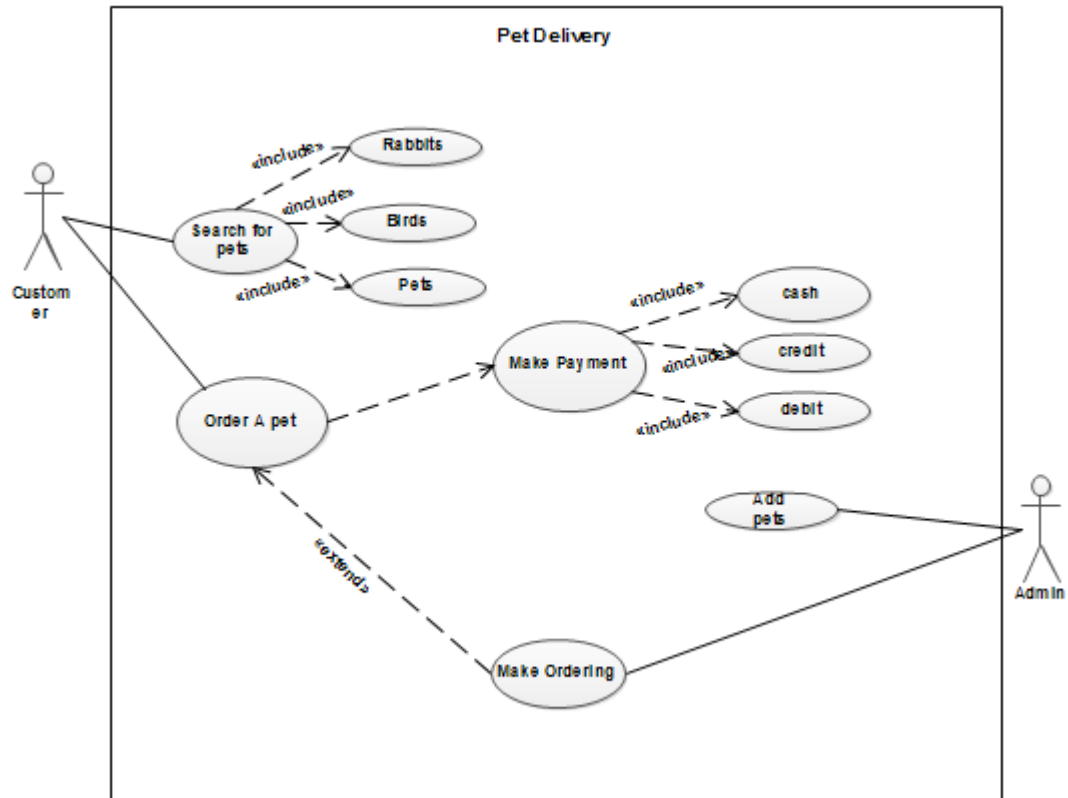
Pet Delivery

«include»
Rabbits

«include»
Birds

Search for pets

«include»
Pets

Custom er

«include»
cash

Make Payment

«include»
credit

«include»
debit

Order A pet

Add pets

«extend»

Admin

Make Ordering